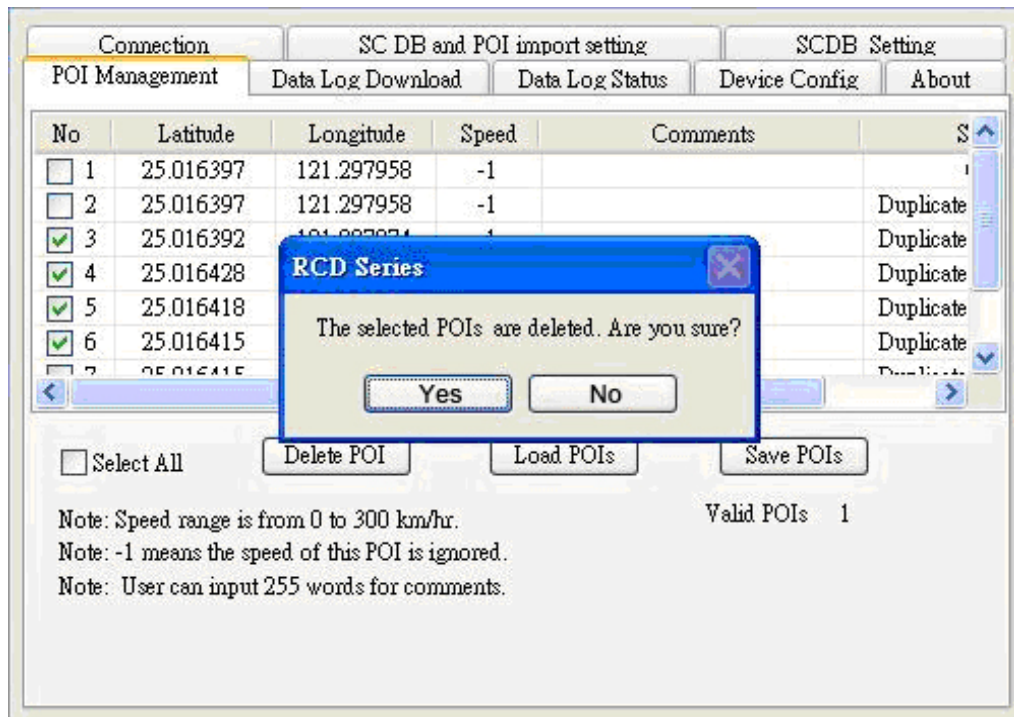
Connection | SC DB and POI import setting | SCDB Setting
POI Management | Data Log Download | Data Log Status | Device Config | About

| No | Latitude | Longitude | Speed | Comments | S |
|---|---|---|---|---|---|
| 1 | 25.016397 | 121.297958 | -1 | | |
| 2 | 25.016397 | 121.297958 | -1 | | Duplicate |
| 3 | 25.016392 | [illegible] | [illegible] | | Duplicate |
| 4 | 25.016428 | | | | Duplicate |
| 5 | 25.016418 | | | | Duplicate |
| 6 | 25.016415 | | | | Duplicate |
| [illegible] | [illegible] | | | | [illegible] |

RCD Series

The selected POIs are deleted. Are you sure?

Yes No

Select All
Delete POI
Load POIs
Save POIs

Valid POIs 1

Note: Speed range is from 0 to 300 km/hr.
Note: -1 means the speed of this POI is ignored.
Note: User can input 255 words for comments.